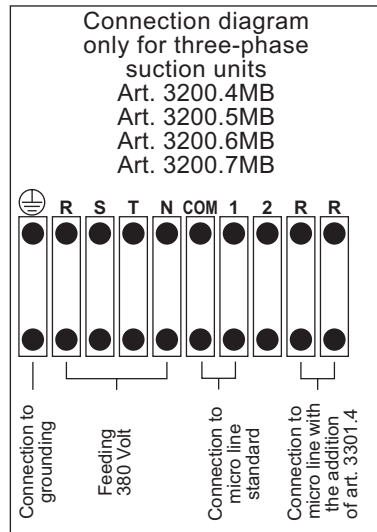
Connection diagram only for three-phase suction units
Art. 3200.4MB
Art. 3200.5MB
Art. 3200.6MB
Art. 3200.7MB

R S T N COM 1 2 R R

Connection to grounding

Feeding 380 Volt

Connection to micro line standard

Connection to micro line with the addition of art. 3301.4